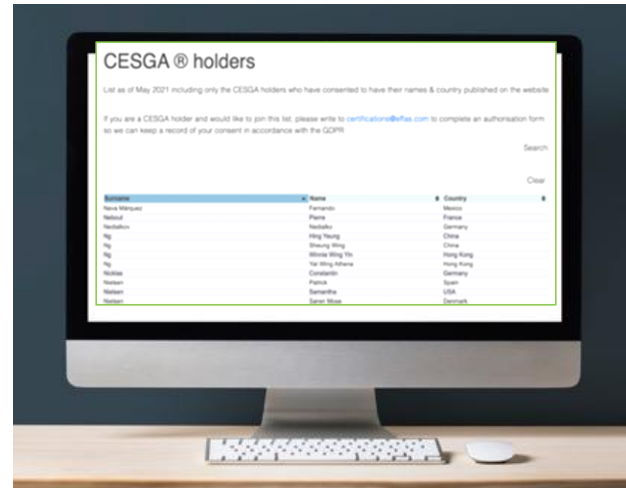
CESGA ® holders

List as of May 2021 including only the CESGA holders who have consented to have their names & country published on the website

If you are a CESGA holder and would like to join this list, please write to certifications@effas.com to complete an authorisation form so we can keep a record of your consent in accordance with the GDPR

Search

Clear

| Surname | Name | Country |
|---|---|---|
| Nava Márquez | Fernando | Mexico |
| Nebout | Pierre | France |
| Nedialkov | Nedialko | Germany |
| Ng | Hing Yeung | China |
| Ng | Sheung Wing | China |
| Ng | Winnie Wing Yin | Hong Kong |
| Ng | Yat Wing Athena | Hong Kong |
| Nicklas | Constantin | Germany |
| Nielsen | Patrick | Spain |
| Nielsen | Samantha | USA |
| Nielsen | Søren Mose | Denmark |